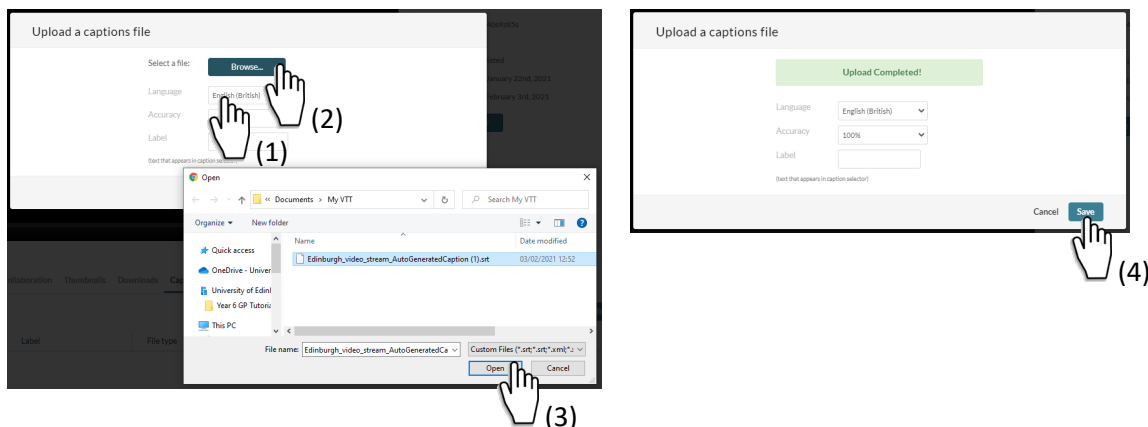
Upload a captions file

Select a file: Browse...

Language English (British)

Accuracy

Label

(text that appears in caption selector)

(2)

(1)

nboxxk5a

sted

January 22nd, 2021

February 3rd, 2021

llaboration Thumbnails Downloads Cap

Label File type

Open

← → ˅ ↑ « Documents › My VTT ˅ ↻ Search My VTT

Organize ▾ New folder

Quick access

OneDrive - Univer

University of Edinl

Year 6 GP Tutoria

This PC

Name Date modified

Edinburgh_video_stream_AutoGeneratedCaption (1).srt 03/02/2021 12:52

File name: Edinburgh_video_stream_AutoGeneratedCa Custom Files (*.srt;*.srt;*.xml;*.

Open Cancel

(3)

Upload a captions file

Upload Completed!

Language English (British)

Accuracy 100%

Label

(text that appears in caption selector)

Cancel Save

(4)